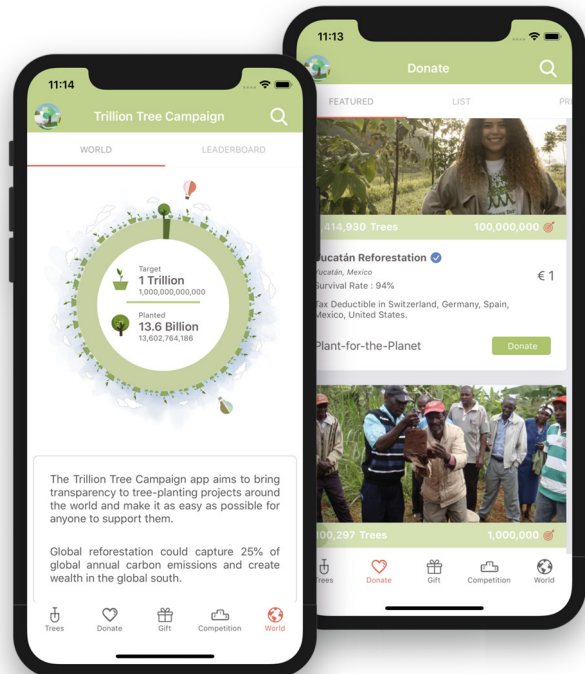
11:14

Trillion Tree Campaign

WORLD

LEADERBOARD

Target
1 Trillion
1,000,000,000,000

Planted
13.6 Billion
13,602,764,186

The Trillion Tree Campaign app aims to bring transparency to tree-planting projects around the world and make it as easy as possible for anyone to support them.

Global reforestation could capture 25% of global annual carbon emissions and create wealth in the global south.

Trees
Donate
Gift
Competition
World

11:13

Donate

FEATURED
LIST
PR

414,930 Trees
100,000,000

Yucatán Reforestation
Yucatán, Mexico
Survival Rate : 94%
€ 1
Tax Deductible in Switzerland, Germany, Spain, Mexico, United States.

Plant-for-the-Planet
Donate

100,297 Trees
1,000,000

Trees
Donate
Gift
Competition
World